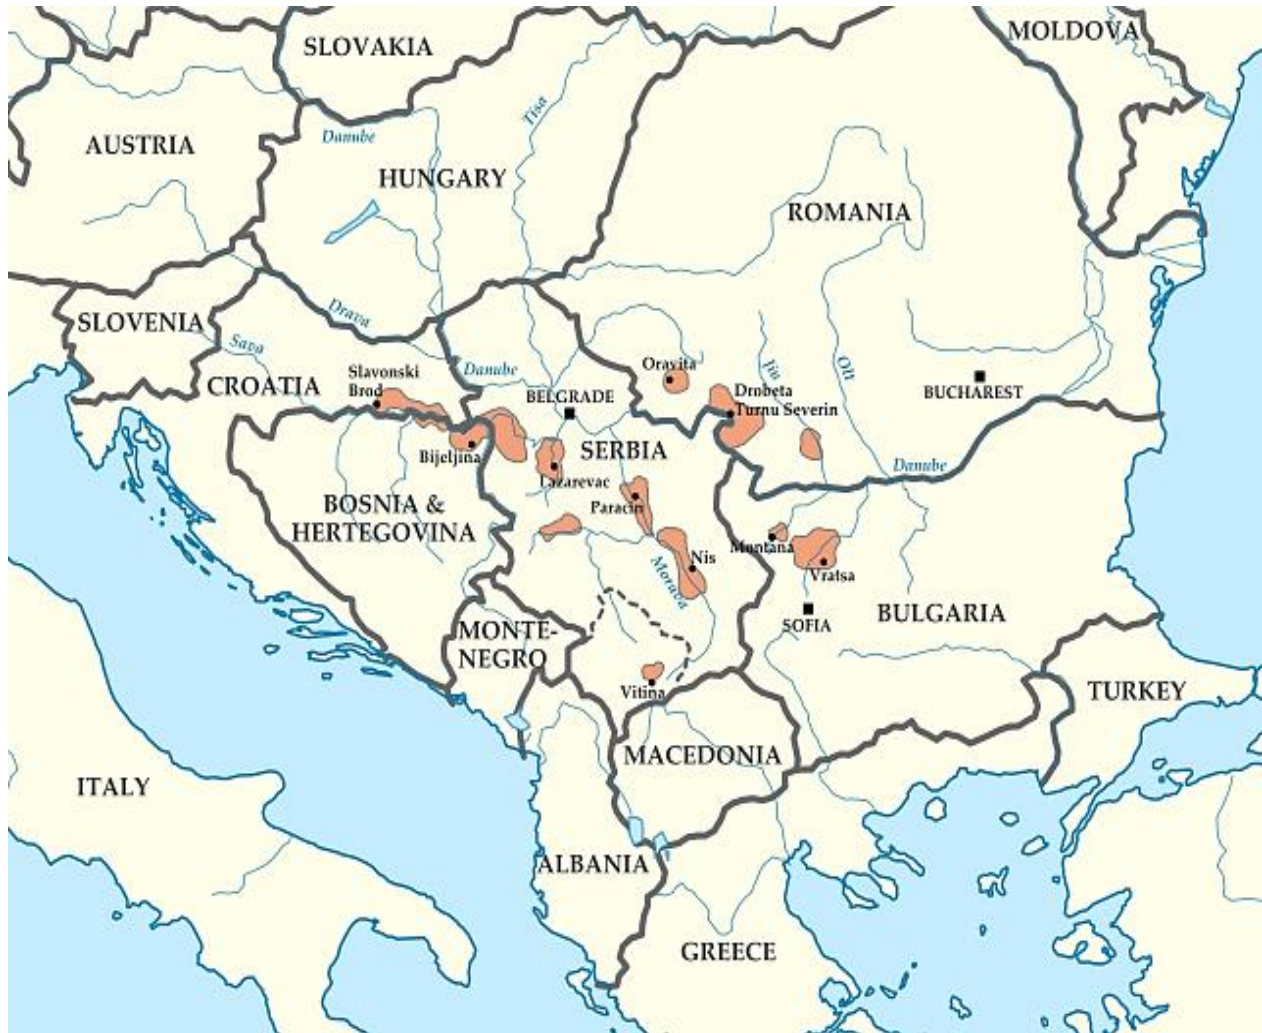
SLOVAKIA
MOLDOVA
AUSTRIA
Danube
Tisa
HUNGARY
ROMANIA
SLOVENIA
Drava
Sava
CROATIA
Slavonski Brod
Danube
Oravita
Jiu
Olt
BELGRADE
Drobeta Turnu Severin
BUCHAREST
Bijeljina
SERBIA
Danube
Lazarevac
BOSNIA & HERTEGOVINA
Paracin
Montana
Nis
Vratsa
Morava
SOFIA
BULGARIA
MONTE-NEGRO
Vitina
TURKEY
MACEDONIA
ITALY
ALBANIA
GREECE